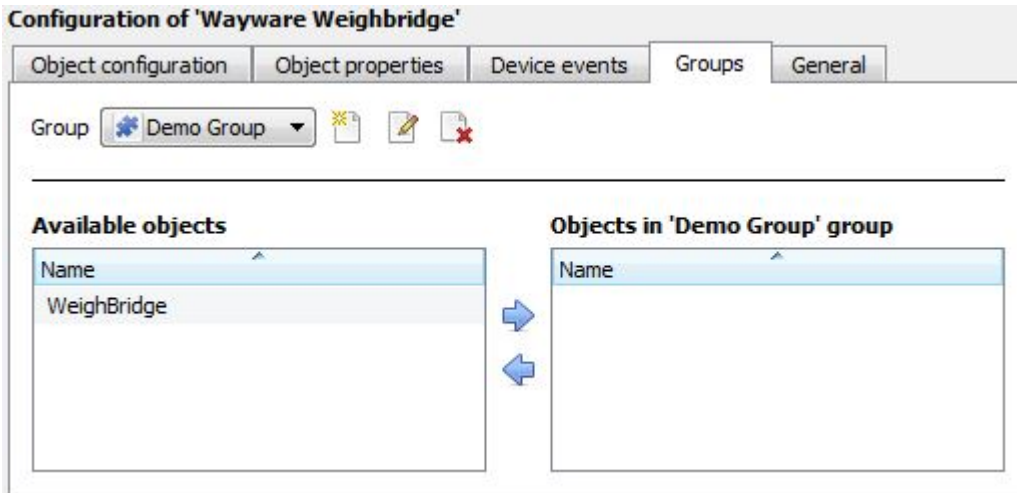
Configuration of 'Wayware Weighbridge'

Object configuration | Object properties | Device events | Groups | General

Group Demo Group

Available objects

Name

WeighBridge

Objects in 'Demo Group' group

Name